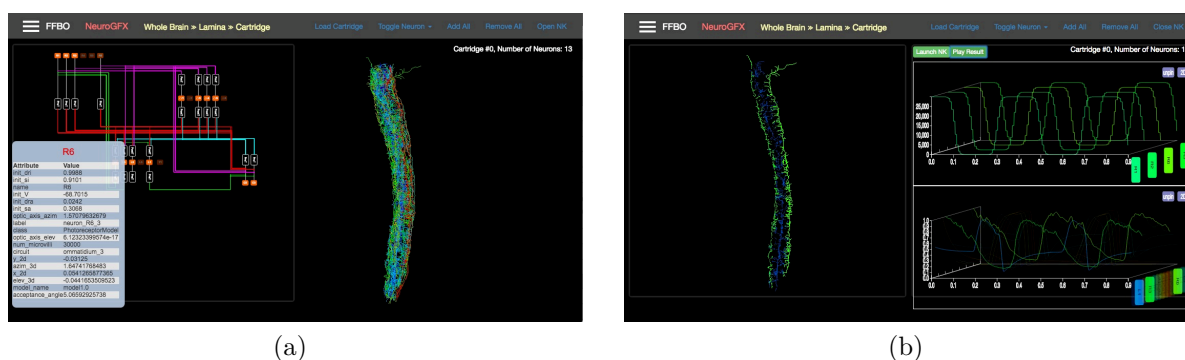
FFBO NeuroGFX Whole Brain » Lamina » Cartridge Load Cartridge Toggle Neuron Add All Remove All Open NK

Cartridge #0, Number of Neurons: 13

R6

| Attribute | Value |
|---|---|
| init_dri | 0.9668 |
| init_si | 0.9101 |
| name | R6 |
| init_V | -68.7015 |
| init_dra | 0.0242 |
| init_sa | 0.3068 |
| optic_axis_azim | 1.57079632679 |
| label | neuron_R6_3 |
| class | PhotoreceptorModel |
| optic_axis_elev | 6.12323399574e-17 |
| num_microvilli | 30000 |
| circuit | ommatidium_3 |
| y_2d | -0.03125 |
| azim_3d | 1.64741768463 |
| x_2d | 0.0541265877365 |
| elev_3d | -0.0441653509023 |
| model_name | model1.0 |
| acceptance_angle | 5.06592925738 |

(a)

FFBO NeuroGFX Whole Brain » Lamina » Cartridge Load Cartridge Toggle Neuron Add All Remove All Close NK

Launch NK Play Result

Cartridge #0, Number of Neurons: 1

25,000
20,000
15,000
10,000
5,000
0
0.0 0.1 0.2 0.3 0.4 0.5 0.6 0.7 0.8 0.9

0.0 0.1 0.2 0.3 0.4 0.5 0.6 0.7 0.8 0.9

(b)